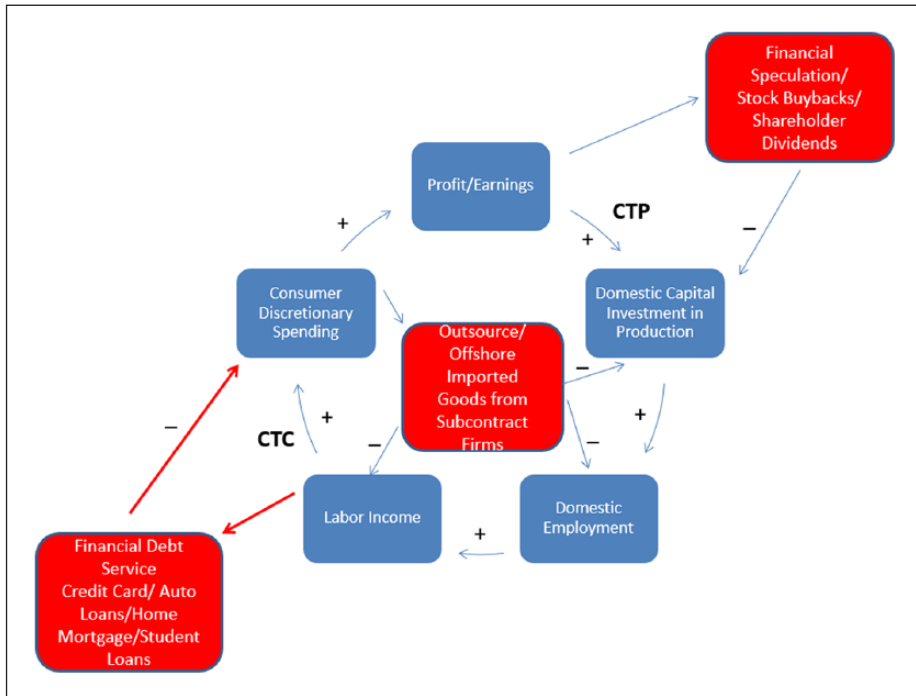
Financial Speculation/ Stock Buybacks/ Shareholder Dividends

Profit/Earnings

CTP

+

+

–

Consumer Discretionary Spending

Domestic Capital Investment in Production

Outsource/ Offshore Imported Goods from Subcontract Firms

–

–

+

+

CTC

–

–

Labor Income

Domestic Employment

+

Financial Debt Service Credit Card/ Auto Loans/Home Mortgage/Student Loans